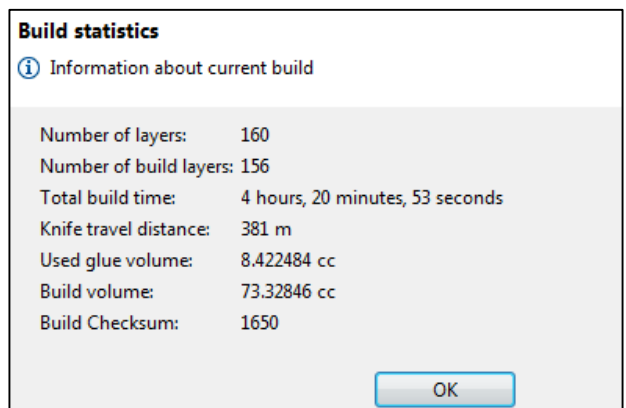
Build statistics

Information about current build

| | |
|---|---|
| Number of layers: | 160 |
| Number of build layers: | 156 |
| Total build time: | 4 hours, 20 minutes, 53 seconds |
| Knife travel distance: | 381 m |
| Used glue volume: | 8.422484 cc |
| Build volume: | 73.32846 cc |
| Build Checksum: | 1650 |

OK